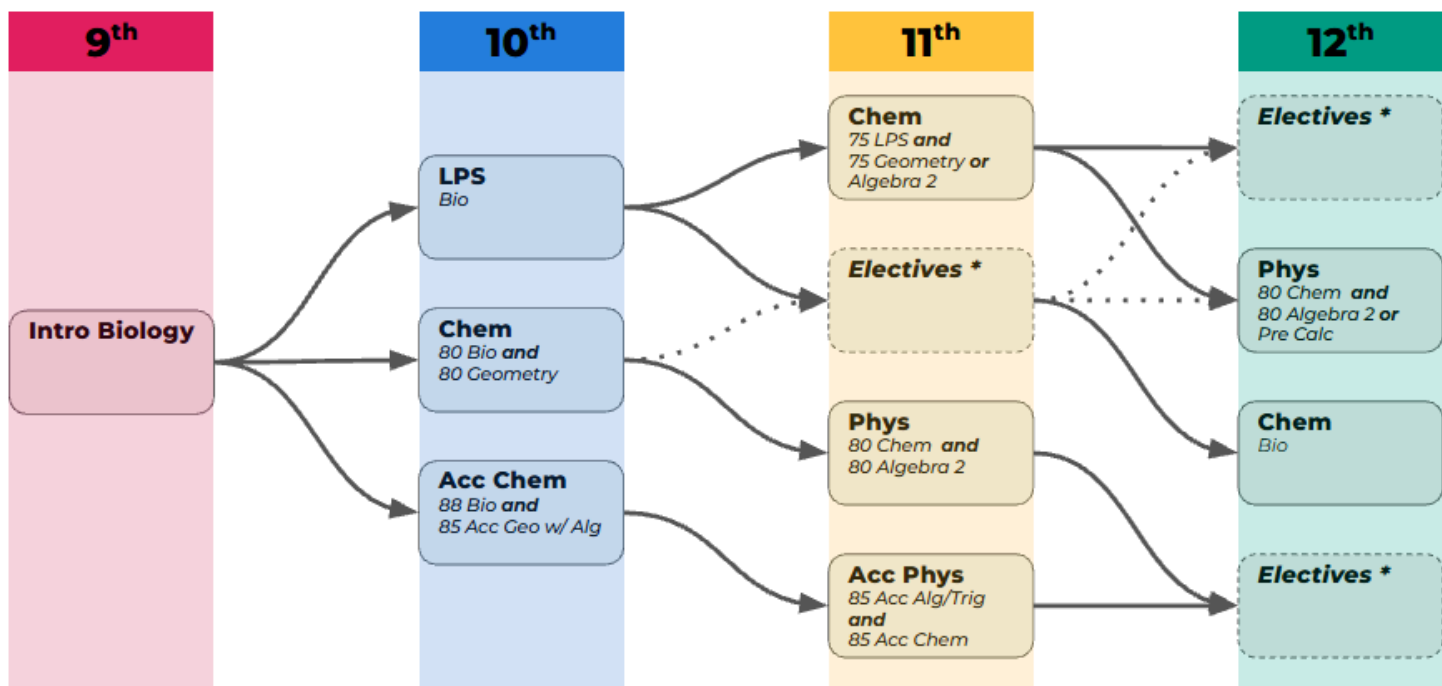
9th

Intro Biology

10th

LPS
Bio

Chem
80 Bio and
80 Geometry

Acc Chem
88 Bio and
85 Acc Geo w/ Alg

11th

Chem
75 LPS and
75 Geometry or
Algebra 2

Electives *

Phys
80 Chem and
80 Algebra 2

Acc Phys
85 Acc Alg/Trig
and
85 Acc Chem

12th

Electives *

Phys
80 Chem and
80 Algebra 2 or
Pre Calc

Chem
Bio

Electives *